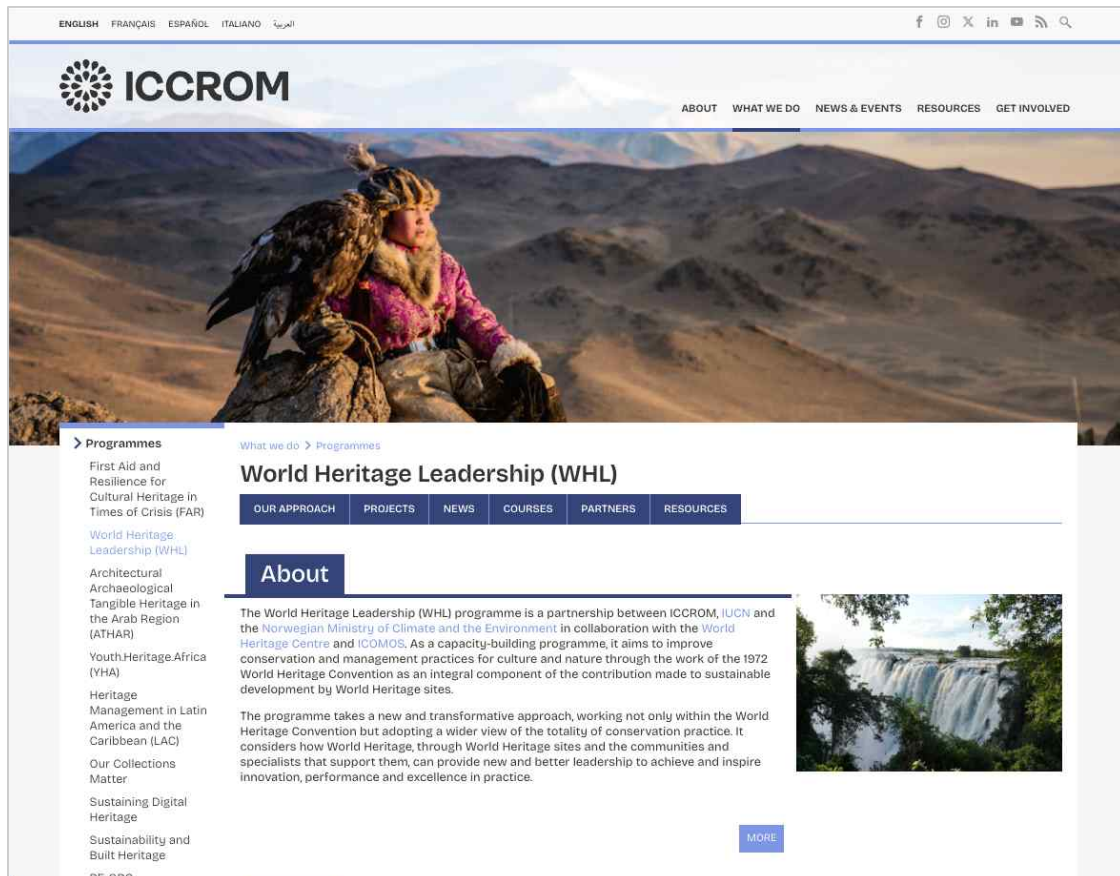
ENGLISH FRANÇAIS ESPAÑOL ITALIANO العربية

ICCROM

ABOUT WHAT WE DO NEWS & EVENTS RESOURCES GET INVOLVED

> Programmes

First Aid and Resilience for Cultural Heritage in Times of Crisis (FAR)

World Heritage Leadership (WHL)

Architectural Archaeological Tangible Heritage in the Arab Region (ATHAR)

Youth.Heritage.Africa (YHA)

Heritage Management in Latin America and the Caribbean (LAC)

Our Collections Matter

Sustaining Digital Heritage

Sustainability and Built Heritage

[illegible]

What we do > Programmes

World Heritage Leadership (WHL)

OUR APPROACH PROJECTS NEWS COURSES PARTNERS RESOURCES

About

The World Heritage Leadership (WHL) programme is a partnership between ICCROM, IUCN and the Norwegian Ministry of Climate and the Environment in collaboration with the World Heritage Centre and ICOMOS. As a capacity-building programme, it aims to improve conservation and management practices for culture and nature through the work of the 1972 World Heritage Convention as an integral component of the contribution made to sustainable development by World Heritage sites.

The programme takes a new and transformative approach, working not only within the World Heritage Convention but adopting a wider view of the totality of conservation practice. It considers how World Heritage, through World Heritage sites and the communities and specialists that support them, can provide new and better leadership to achieve and inspire innovation, performance and excellence in practice.

MORE